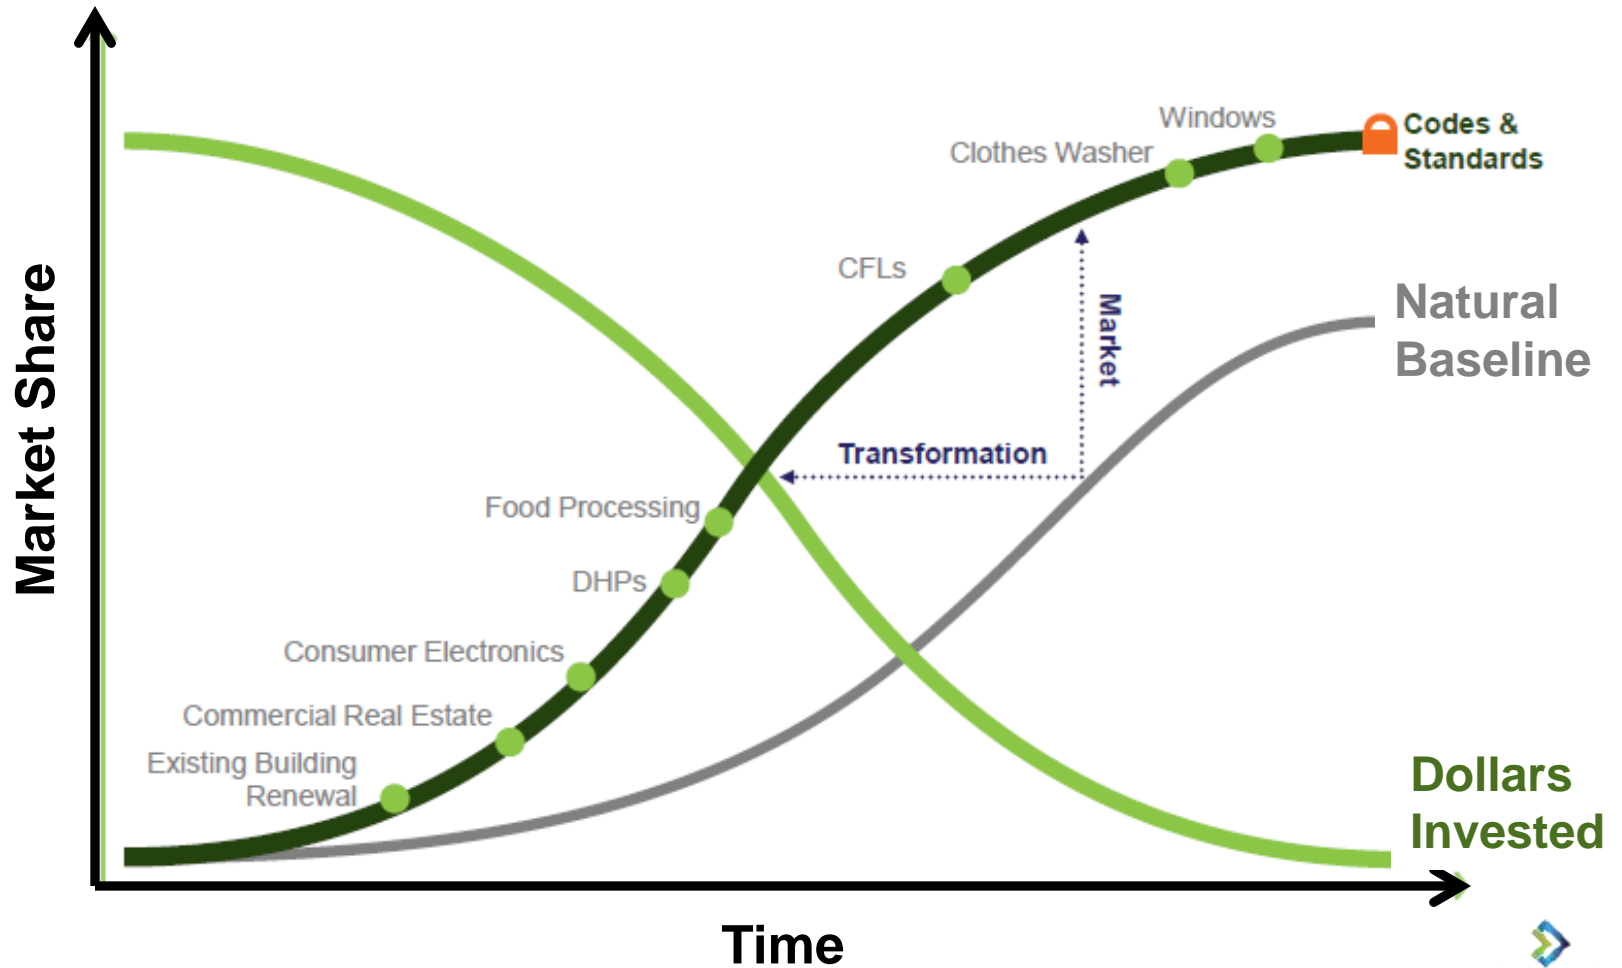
Market Share

Windows

Codes & Standards

Clothes Washer

CFLs

Market

Natural Baseline

Transformation

Food Processing

DHPs

Consumer Electronics

Commercial Real Estate

Existing Building Renewal

Dollars Invested

Time